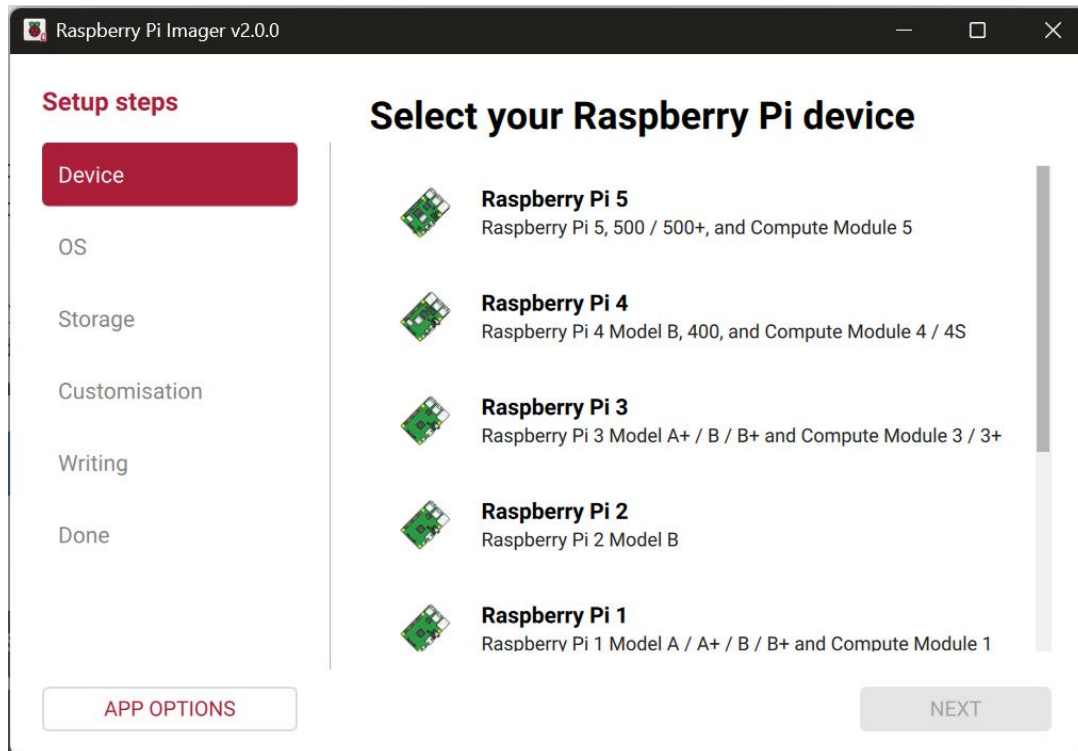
Raspberry Pi Imager v2.0.0

Setup steps

Device

OS

Storage

Customisation

Writing

Done

Select your Raspberry Pi device

Raspberry Pi 5
Raspberry Pi 5, 500 / 500+, and Compute Module 5

Raspberry Pi 4
Raspberry Pi 4 Model B, 400, and Compute Module 4 / 4S

Raspberry Pi 3
Raspberry Pi 3 Model A+ / B / B+ and Compute Module 3 / 3+

Raspberry Pi 2
Raspberry Pi 2 Model B

Raspberry Pi 1
Raspberry Pi 1 Model A / A+ / B / B+ and Compute Module 1

APP OPTIONS

NEXT